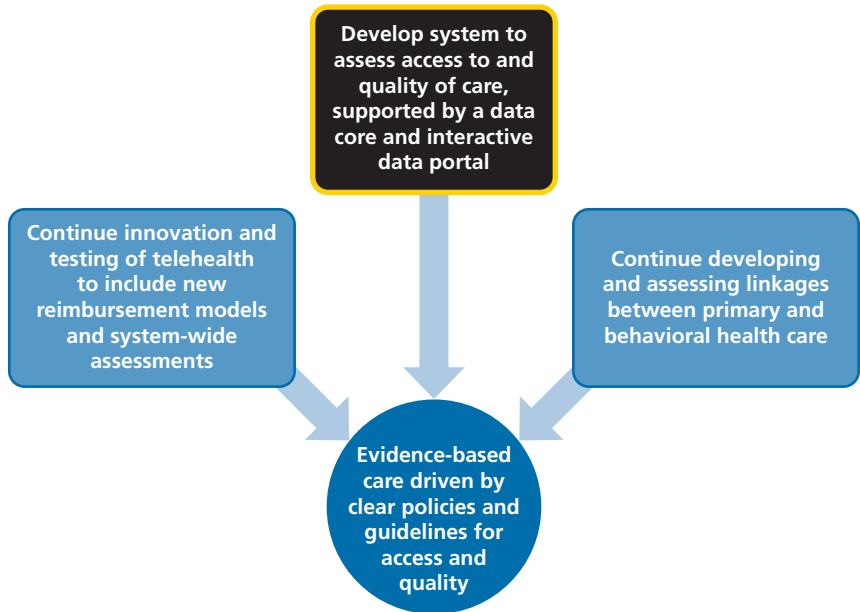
Develop system to assess access to and quality of care, supported by a data core and interactive data portal

Continue innovation and testing of telehealth to include new reimbursement models and system-wide assessments

Continue developing and assessing linkages between primary and behavioral health care

Evidence-based care driven by clear policies and guidelines for access and quality